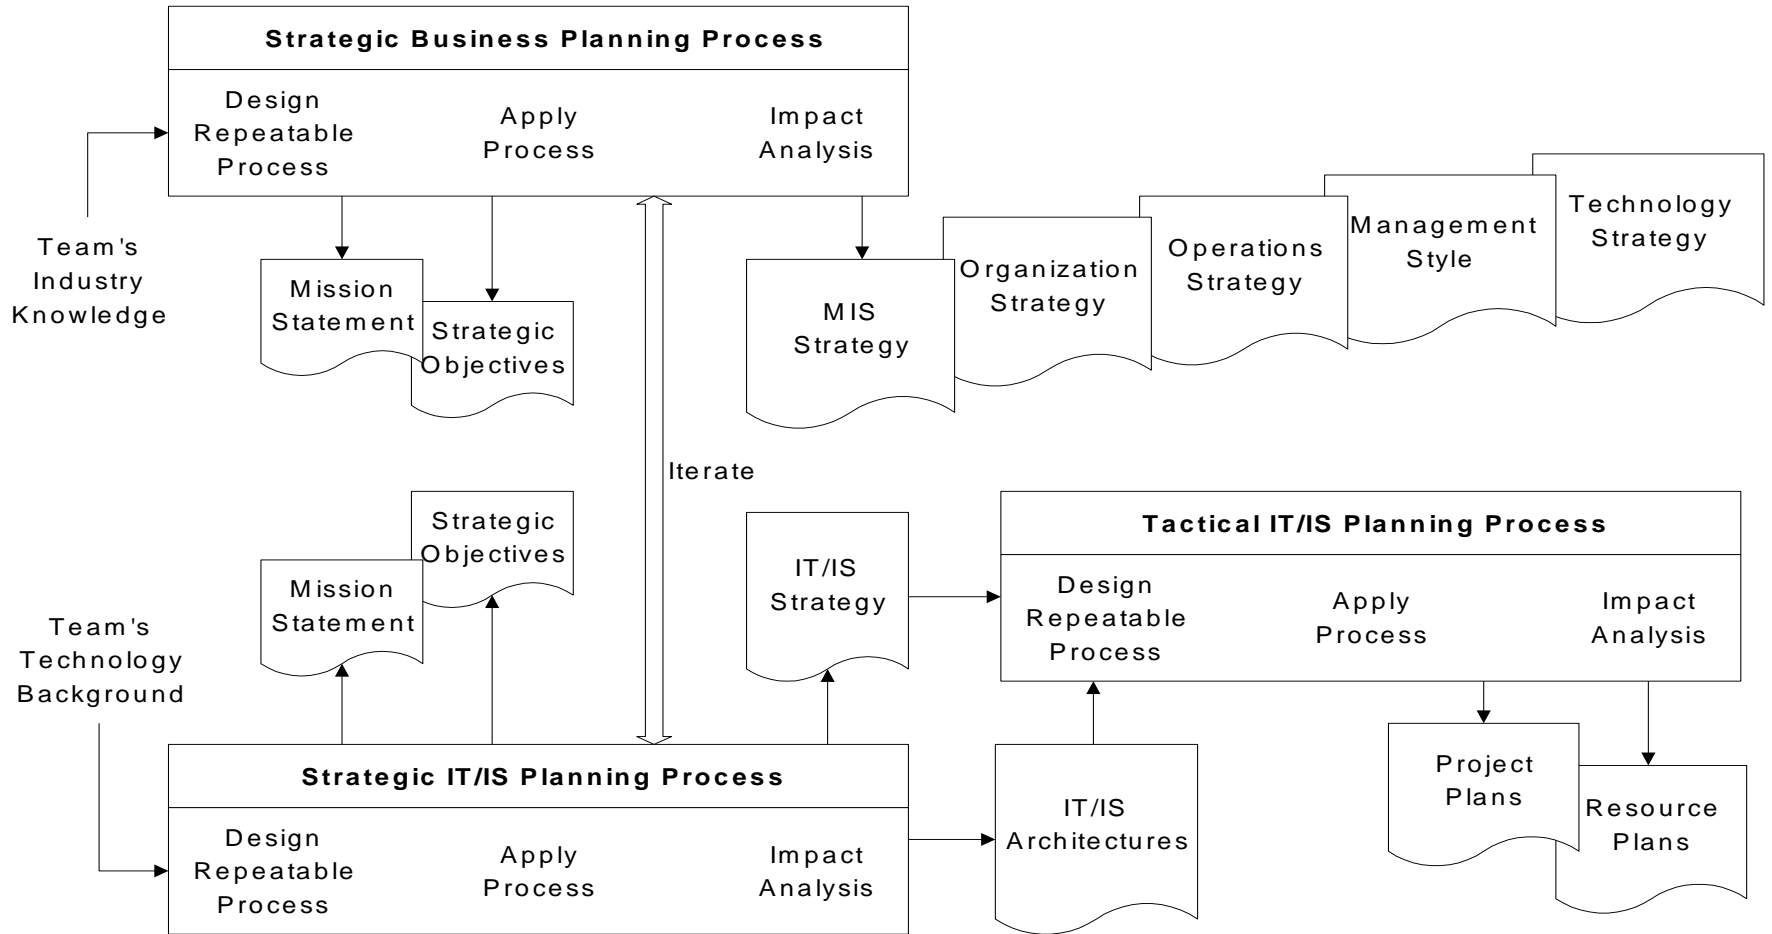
Strategic Business Planning Process

Design Repeatable Process

Apply Process

Impact Analysis

Team's Industry Knowledge

Mission Statement

Strategic Objectives

MIS Strategy

Organization Strategy

Operations Strategy

Management Style

Technology Strategy

Iterate

Strategic Objectives

Mission Statement

Team's Technology Background

IT/IS Strategy

Tactical IT/IS Planning Process

Design Repeatable Process

Apply Process

Impact Analysis

Project Plans

Resource Plans

Strategic IT/IS Planning Process

Design Repeatable Process

Apply Process

Impact Analysis

IT/IS Architectures